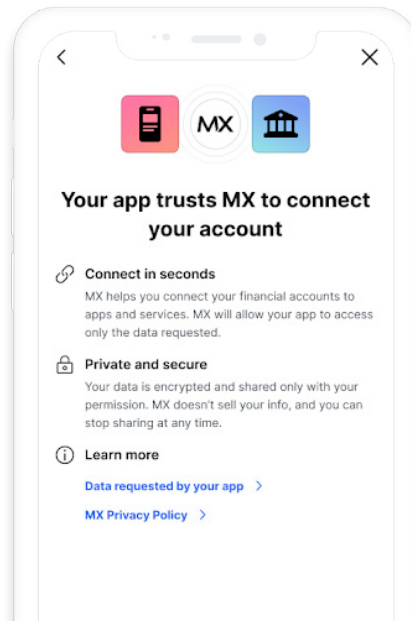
MX

Your app trusts MX to connect your account

Connect in seconds

MX helps you connect your financial accounts to apps and services. MX will allow your app to access only the data requested.

Private and secure

Your data is encrypted and shared only with your permission. MX doesn't sell your info, and you can stop sharing at any time.

Learn more

Data requested by your app >

MX Privacy Policy >